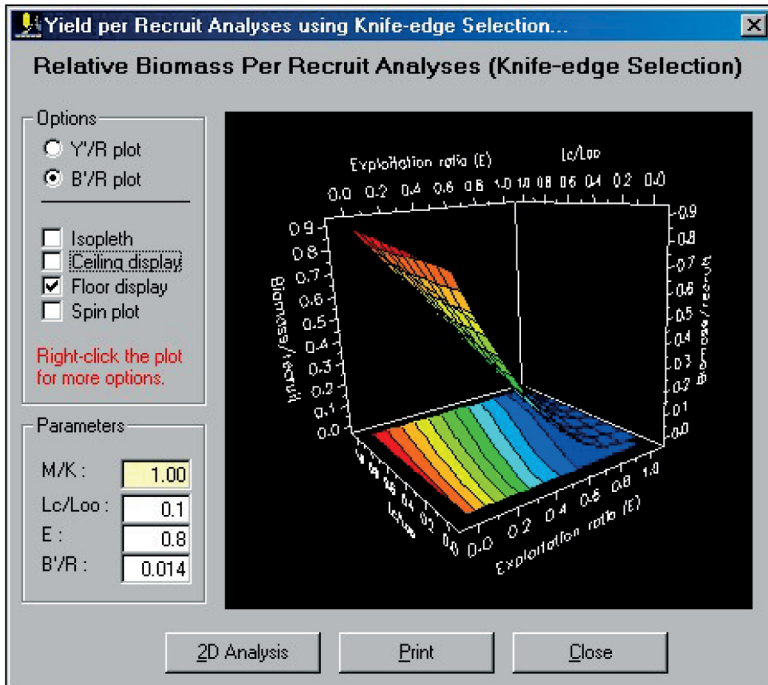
Yield per Recruit Analyses using Knife-edge Selection...

Relative Biomass Per Recruit Analyses (Knife-edge Selection)

Options
Y'/R plot
B'/R plot

Isopleth
Ceiling display
Floor display
Spin plot

Right-click the plot for more options.

Parameters
M/K : 1.00
Lc/Loo : 0.1
E : 0.8
B'/R : 0.014

Exploitation ratio (E)
Lc/Loo
0.0 0.2 0.4 0.6 0.8 1.0 1.0 0.8 0.6 0.4 0.2 0.0
0.9 0.8 0.7 0.6 0.5 0.4 0.3 0.2 0.1 0.0
Biomass/recruit
0.9 0.8 0.7 0.6 0.5 0.4 0.3 0.2 0.1 0.0
Biomass/recruit
Lc/Loo
0.0 0.2 0.4 0.6 0.8 1.0
Exploitation ratio (E)

2D Analysis
Print
Close